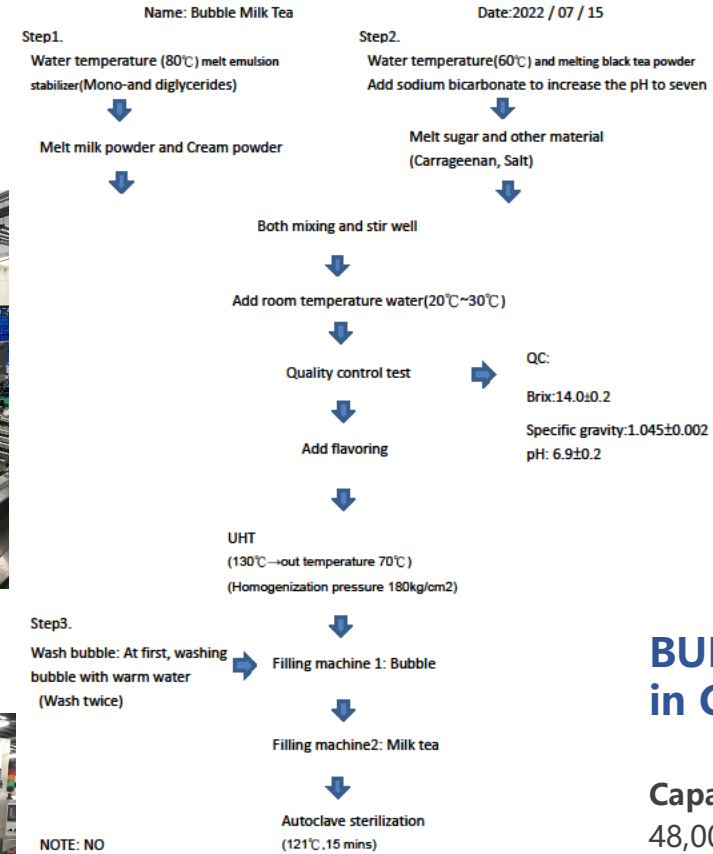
Name: Bubble Milk Tea

Date:2022 / 07 / 15

Step1.

Water temperature (80℃) melt emulsion stabilizer(Mono-and diglycerides)

Melt milk powder and Cream powder

Step2.

Water temperature(60℃) and melting black tea powder

Add sodium bicarbonate to increase the pH to seven

Melt sugar and other material (Carrageenan, Salt)

Both mixing and stir well

Add room temperature water(20℃~30℃)

Quality control test

QC:

Brix:14.0±0.2

Specific gravity:1.045±0.002

pH: 6.9±0.2

Add flavoring

UHT

(130℃→out temperature 70℃)

(Homogenization pressure 180kg/cm2)

Step3.

Wash bubble: At first, washing bubble with warm water (Wash twice)

Filling machine 1: Bubble

Filling machine2: Milk tea

Autoclave sterilization

(121℃,15 mins)

NOTE: NO

BU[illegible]

in C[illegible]

Capa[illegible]

48,00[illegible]